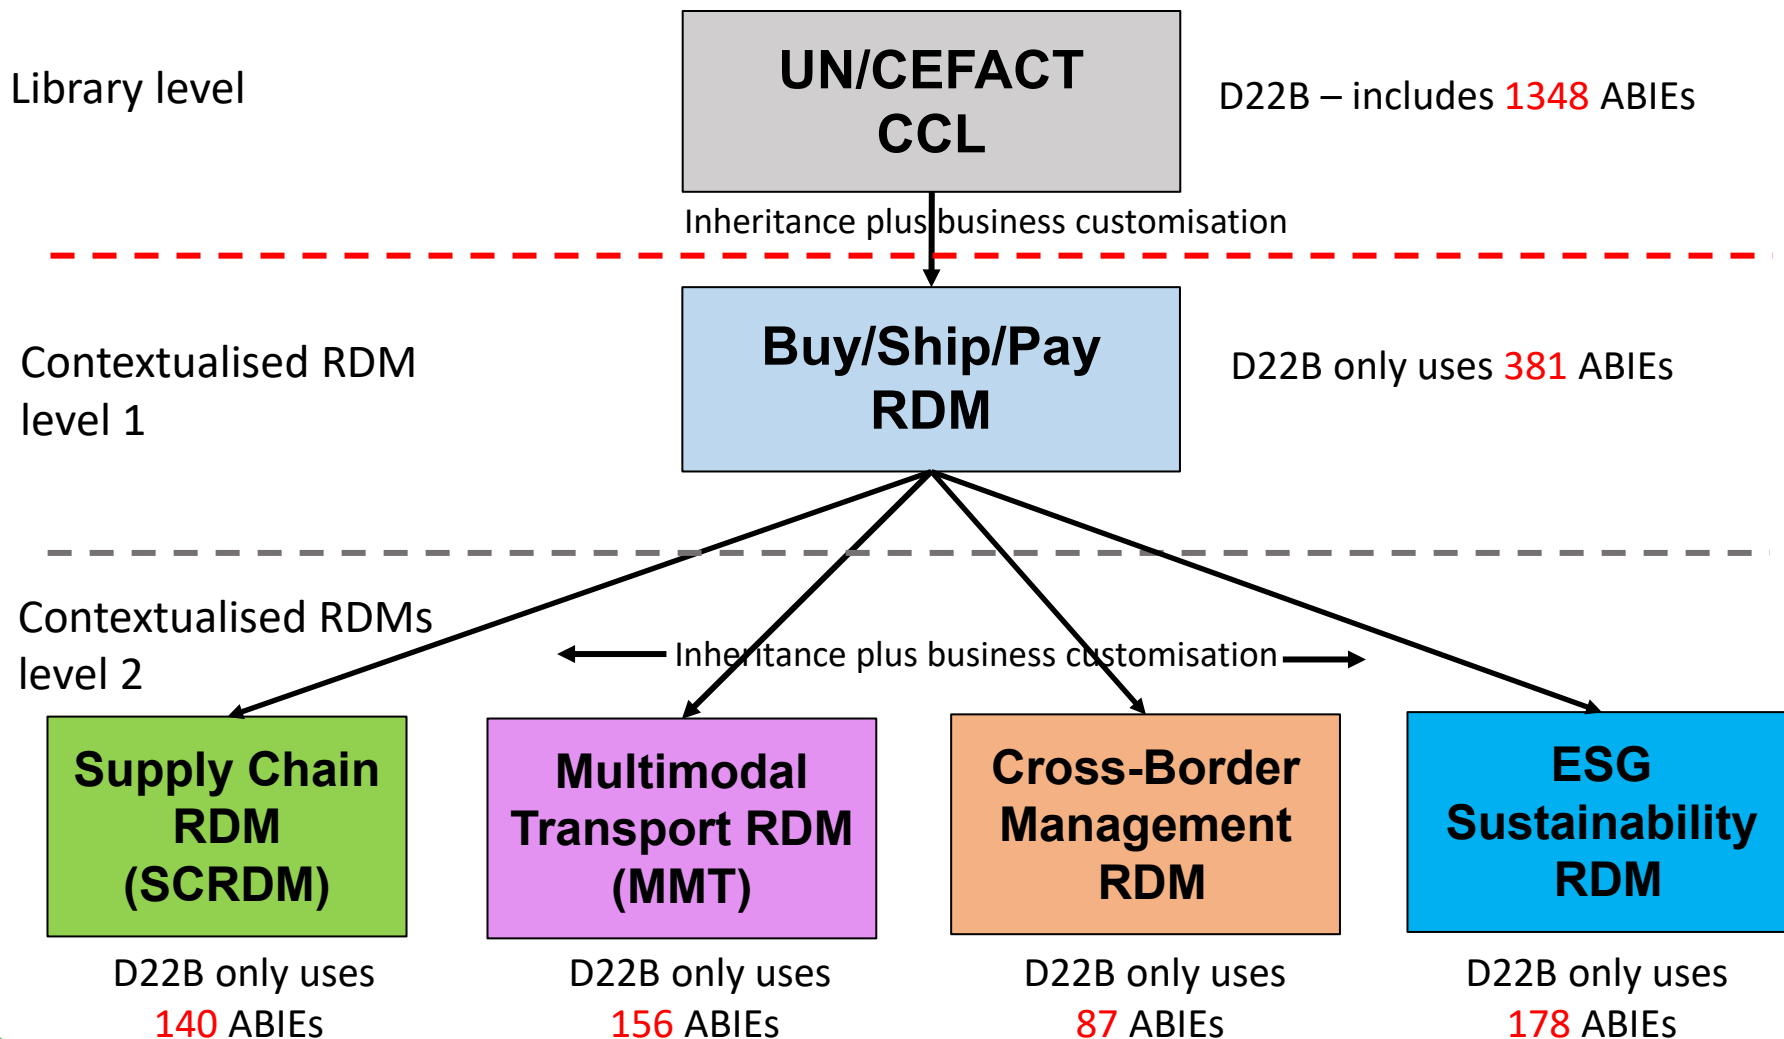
Library level

UN/CEFACT CCL

D22B – includes 1348 ABIEs

Inheritance plus business customisation

Contextualised RDM level 1

Buy/Ship/Pay RDM

D22B only uses 381 ABIEs

Contextualised RDMs level 2

Inheritance plus business customisation

Supply Chain RDM (SCRDM)

D22B only uses 140 ABIEs

Multimodal Transport RDM (MMT)

D22B only uses 156 ABIEs

Cross-Border Management RDM

D22B only uses 87 ABIEs

ESG Sustainability RDM

D22B only uses 178 ABIEs